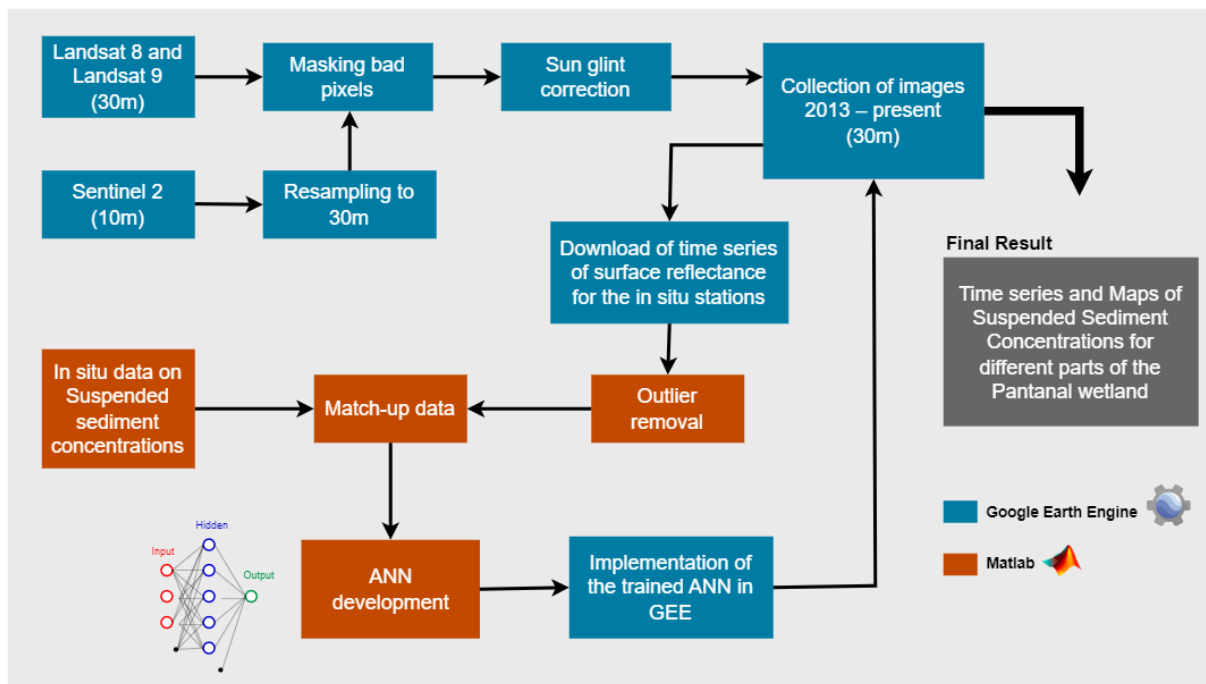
Landsat 8 and Landsat 9 (30m)

Masking bad pixels

Sun glint correction

Collection of images 2013 – present (30m)

Sentinel 2 (10m)

Resampling to 30m

Download of time series of surface reflectance for the in situ stations

Final Result

Time series and Maps of Suspended Sediment Concentrations for different parts of the Pantanal wetland

In situ data on Suspended sediment concentrations

Match-up data

Outlier removal

Google Earth Engine

Hidden

Input

Output

ANN development

Implementation of the trained ANN in GEE

Matlab